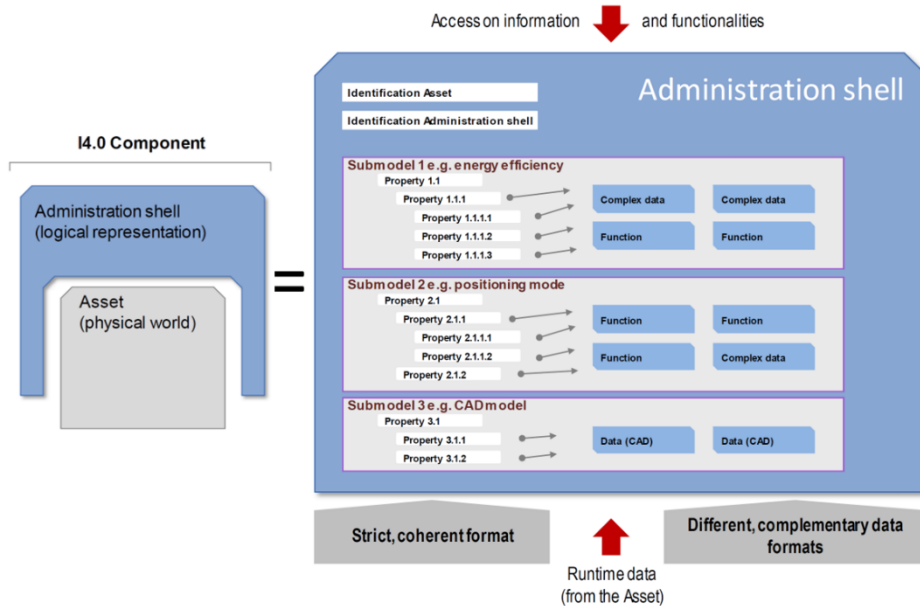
Access on information and functionalities

I4.0 Component

Administration shell (logical representation)

Asset (physical world)

=

Administration shell

Identification Asset

Identification Administration shell

Submodel 1 e.g. energy efficiency

Property 1.1

Property 1.1.1

Property 1.1.1.1

Property 1.1.1.2

Property 1.1.1.3

Complex data

Complex data

Function

Function

Submodel 2 e.g. positioning mode

Property 2.1

Property 2.1.1

Property 2.1.1.1

Property 2.1.1.2

Property 2.1.2

Function

Function

Function

Complex data

Submodel 3 e.g. CAD model

Property 3.1

Property 3.1.1

Property 3.1.2

Data (CAD)

Data (CAD)

Strict, coherent format

Runtime data (from the Asset)

Different, complementary data formats